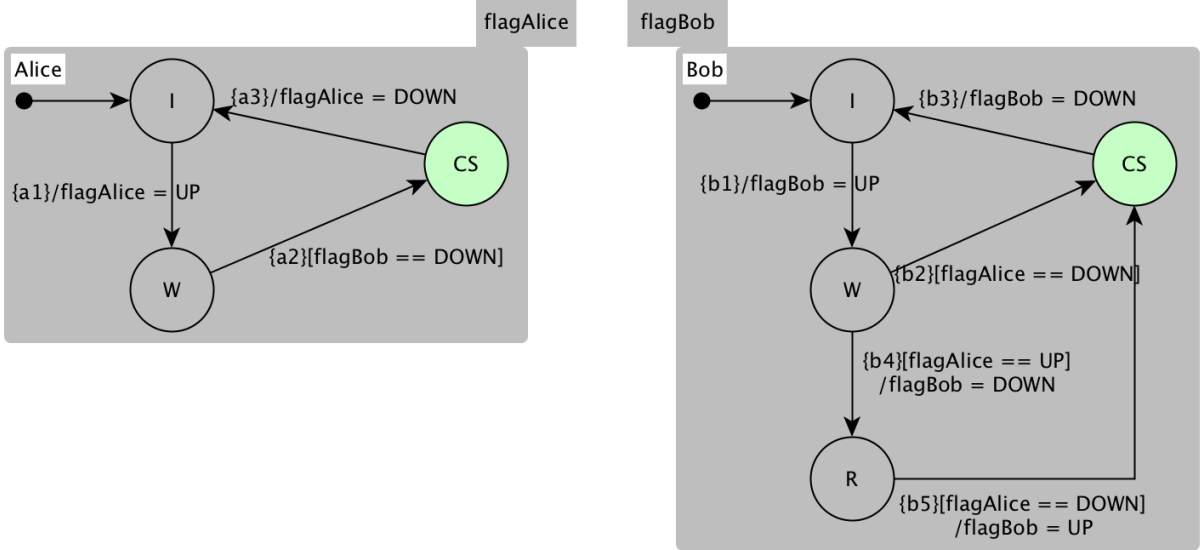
flagAlice

flagBob

Alice

I

{a3}/flagAlice = DOWN

CS

{a1}/flagAlice = UP

W

{a2}[flagBob == DOWN]

Bob

I

{b3}/flagBob = DOWN

CS

{b1}/flagBob = UP

W

{b2}[flagAlice == DOWN]

{b4}[flagAlice == UP] /flagBob = DOWN

R

{b5}[flagAlice == DOWN] /flagBob = UP